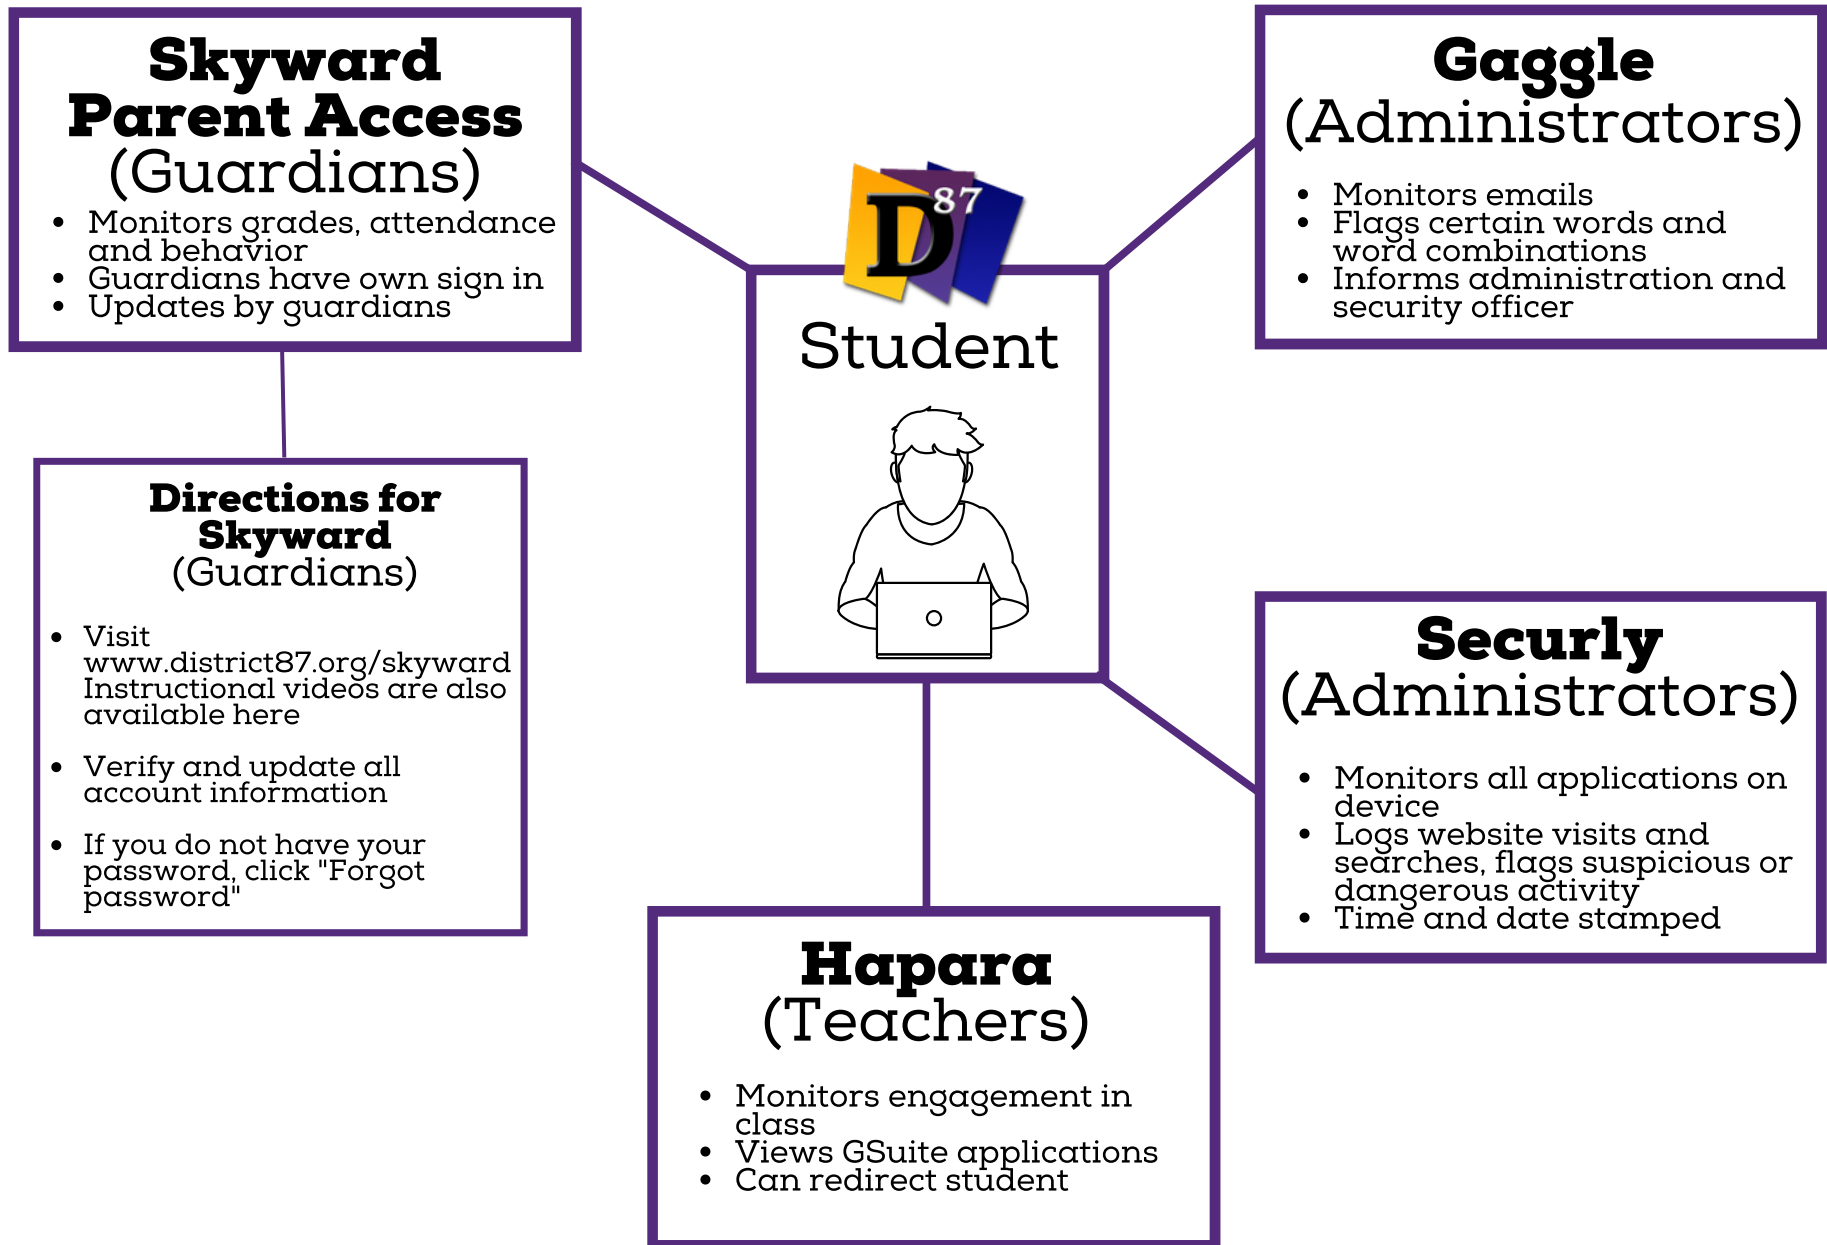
Skyward Parent Access (Guardians)

- Monitors grades, attendance and behavior
- Guardians have own sign in
- Updates by guardians

Directions for Skyward (Guardians)

- Visit www.district87.org/skyward Instructional videos are also available here
- Verify and update all account information
- If you do not have your password, click "Forgot password"

D 87

Student

Gaggle (Administrators)

- Monitors emails
- Flags certain words and word combinations
- Informs administration and security officer

Securly (Administrators)

- Monitors all applications on device
- Logs website visits and searches, flags suspicious or dangerous activity
- Time and date stamped

Hapara (Teachers)

- Monitors engagement in class
- Views GSuite applications
- Can redirect student